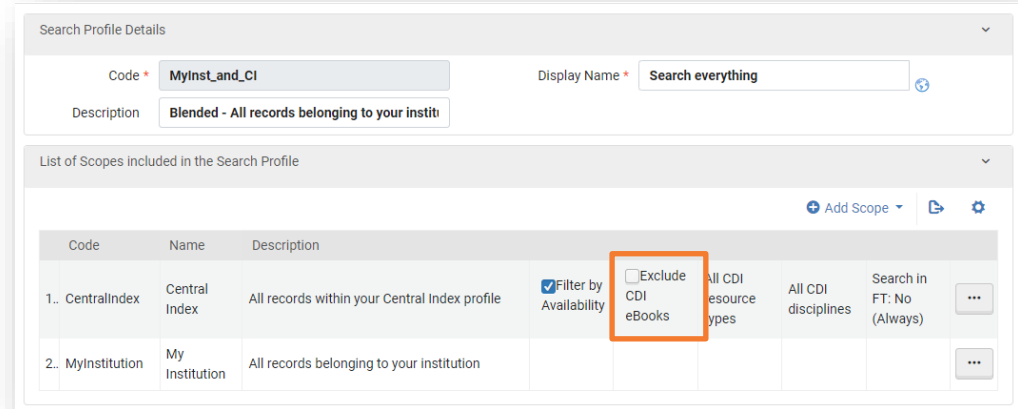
Search Profile Details

Code * MyInst_and_CI

Display Name * Search everything

Description Blended - All records belonging to your institu

List of Scopes included in the Search Profile

Add Scope

| | Code | Name | Description | | | | | | |
|---|---|---|---|---|---|---|---|---|---|
| 1.. | CentralIndex | Central Index | All records within your Central Index profile | Filter by Availability | Exclude CDI eBooks | All CDI resource types | All CDI disciplines | Search in FT: No (Always) | ••• |
| 2.. | MyInstitution | My Institution | All records belonging to your institution | | | | | | ••• |